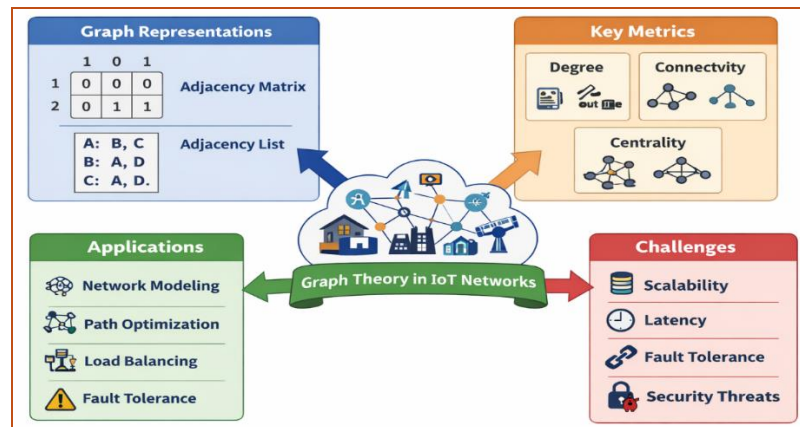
Graph Representations

| | 1 | 0 | 1 |
|---|---|---|---|
| 1 | 0 | 0 | 0 |
| 2 | 0 | 1 | 1 |

Adjacency Matrix

A: B, C
B: A, D
C: A, D.

Adjacency List

Key Metrics

Degree

out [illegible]

Connectvity

Centrality

Applications

Network Modeling

Path Optimization

Load Balancing

Fault Tolerance

Graph Theory in IoT Networks

Challenges

Scalability

Latency

Fault Tolerance

Security Threats